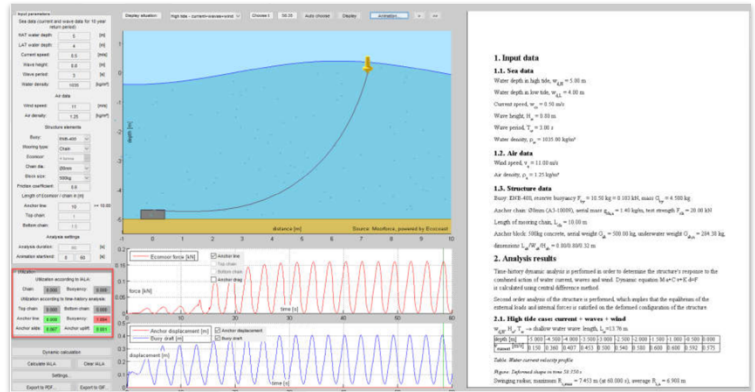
Input parameters

Sea data (current and wave data for 10 year return period)

HAT water depth: 5 [m]

LAT water depth: 4 [m]

Current speed: 0.5 [m/s]

Wave height: 0.8 [m]

Wave period: 3 [s]

Water density: 1035 [kg/m³]

Air data

Wind speed: 11 [m/s]

Air density: 1.25 [kg/m³]

Structure elements

Buoy: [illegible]

Mooring type: Chain

Ecomoor: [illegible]

Chain dia: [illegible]

Block size: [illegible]

Friction coefficient: 0.6

Length of Ecomoor / chain in [m]

Anchor line: 10

Top chain: 1

Bottom chain: 1.5

Analysis settings

Analysis duration: 60 [s]

Animation start/end: 0 60 [s]

Utilization

Utilization according to WLA

Chain: 0.000 Buoyancy: 0.000

Utilization according to time-history analysis

Top chain: 0.000 Bottom chain: 0.000

Anchor line: 0.000 Buoyancy: 0.000

Anchor slide: 0.000 Anchor uplift: 0.000

Dynamic calculation

Calculate WLA

Clear WLA

Settings...

Export to PDF...

Export to GIF...

Display situation: High tide - current+waves+wind | Choose t: 59.20 | Auto choose | Display: Animation... | << | >>

depth [m]

distance [m]

Source: Moorforce, powered by Ecocoast

Ecomoor force [kN]

force [kN]

time [s]

Anchor line

Top chain

Bottom chain

Anchor strap

Anchor displacement [m]

Buoy draft [m]

displacement [m]

Anchor displacement

Buoy draft

# 1. Input data

## 1.1. Sea data

Water depth in high tide, $w_{HT}$ = 5.00 m

Water depth in low tide, $w_{LT}$ = 4.00 m

Current speed, $w_{cs}$ = 0.50 m/s

Wave height, $H_w$ = 0.80 m

Wave period, $T_w$ = 3.00 s

Water density, $\rho_w$ = 1035.00 kg/m³

## 1.2. Air data

Wind speed, $v_w$ = 11.00 m/s

Air density, $\rho_a$ = 1.25 kg/m³

## 1.3. Structure data

Buoy: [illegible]

Anchor chain: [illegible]

Length of mooring chain, $L_{ch}$ = 10.00 m

Anchor block: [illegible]

dimensions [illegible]

# 2. Analysis results

Time-history dynamic analysis is performed in order to determine the structure's response to the combined action of water current, waves and wind. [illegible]

Second order analysis of the structure is performed, which implies that the equilibrium of the external loads and internal forces is satisfied on the deformed configuration of the structure

### 2.1. High tide case: current + waves + wind

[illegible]

Table: Water current velocity profile

Figure: Deformed shape in time 59.200 s

Swinging radius, maximum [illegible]